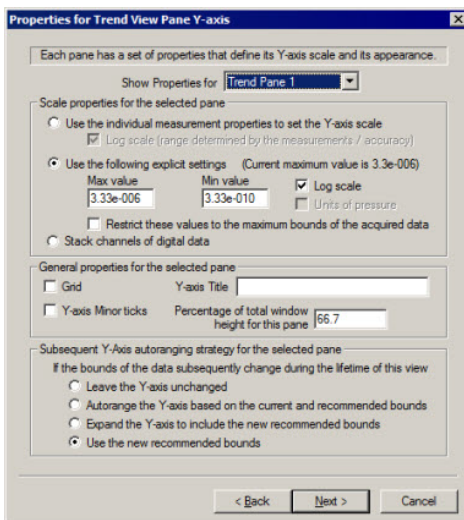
Properties for Trend View Pane Y-axis

Each pane has a set of properties that define its Y-axis scale and its appearance.

Show Properties for Trend Pane 1

Scale properties for the selected pane

Use the individual measurement properties to set the Y-axis scale

Log scale (range determined by the measurements / accuracy)

Use the following explicit settings (Current maximum value is 3.3e-006)

Max value 3.33e-006

Min value 3.33e-010

Log scale

Units of pressure

Restrict these values to the maximum bounds of the acquired data

Stack channels of digital data

General properties for the selected pane

Grid

Y-axis Title

Y-axis Minor ticks

Percentage of total window height for this pane 66.7

Subsequent Y-Axis autoranging strategy for the selected pane

If the bounds of the data subsequently change during the lifetime of this view

Leave the Y-axis unchanged

Autorange the Y-axis based on the current and recommended bounds

Expand the Y-axis to include the new recommended bounds

Use the new recommended bounds

< Back

Next >

Cancel